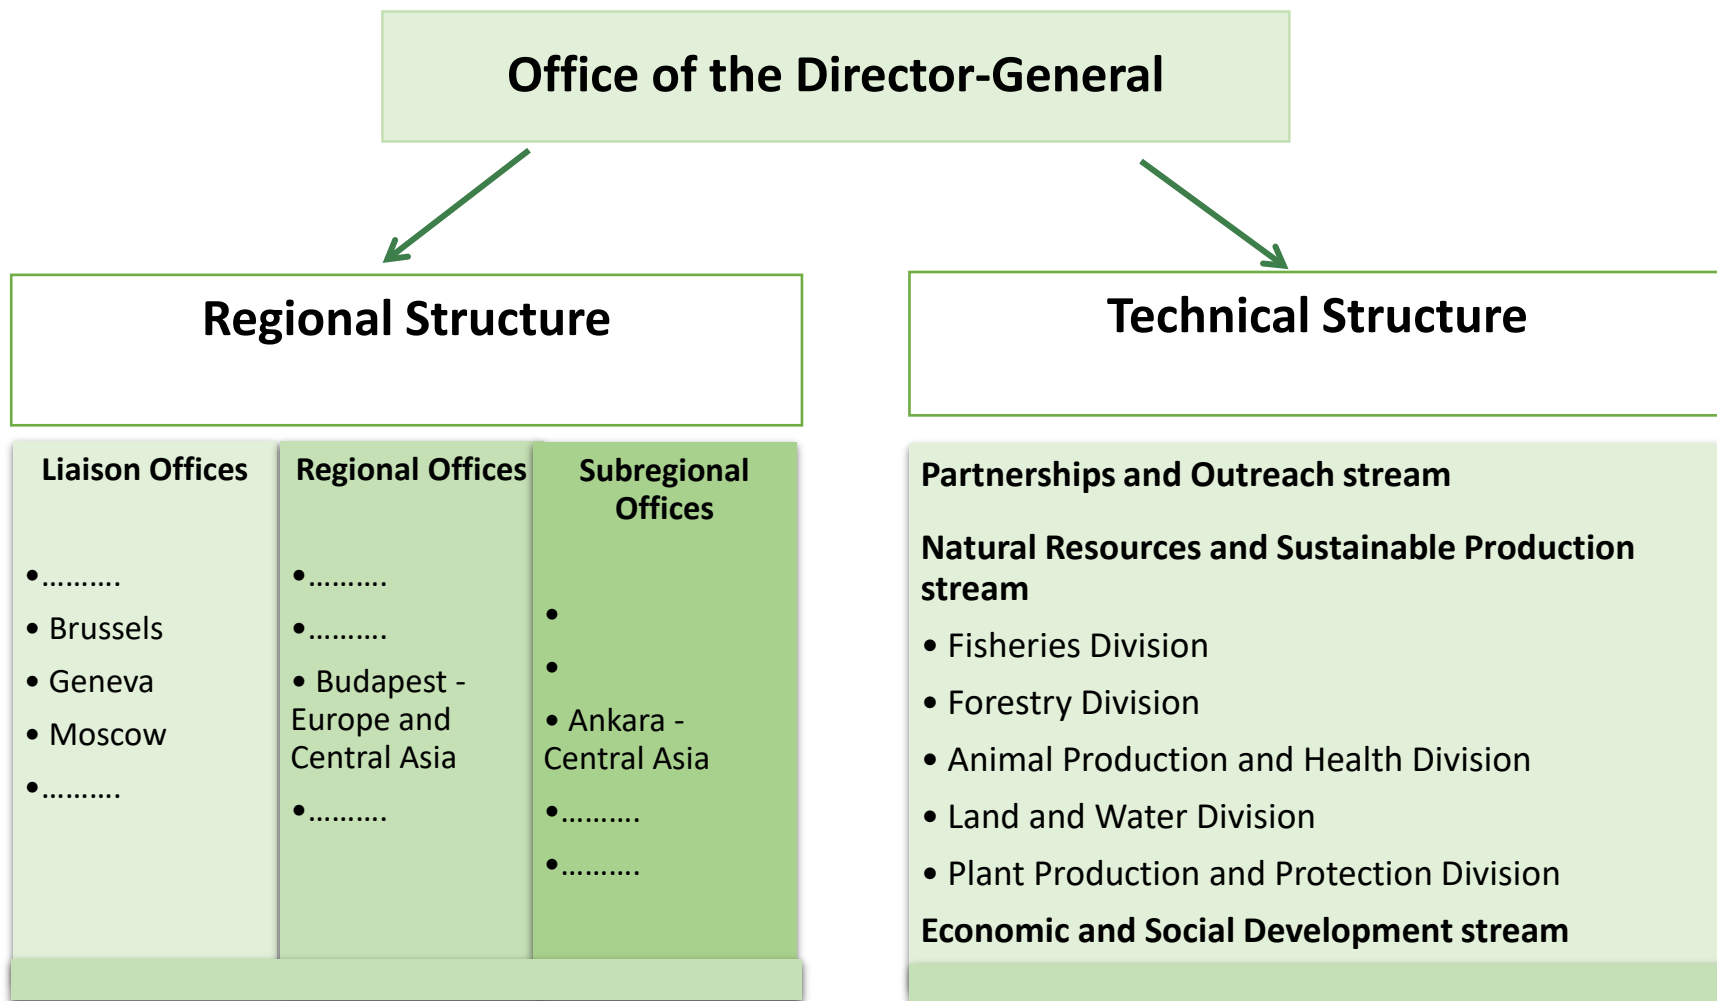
Office of the Director-General

Regional Structure

Technical Structure

Liaison Offices

•..........
• Brussels
• Geneva
• Moscow
•..........

Regional Offices

•..........
•..........
• Budapest - Europe and Central Asia
•..........

Subregional Offices

•
•
• Ankara - Central Asia
•..........
•..........

Partnerships and Outreach stream

Natural Resources and Sustainable Production stream

• Fisheries Division
• Forestry Division
• Animal Production and Health Division
• Land and Water Division
• Plant Production and Protection Division

Economic and Social Development stream